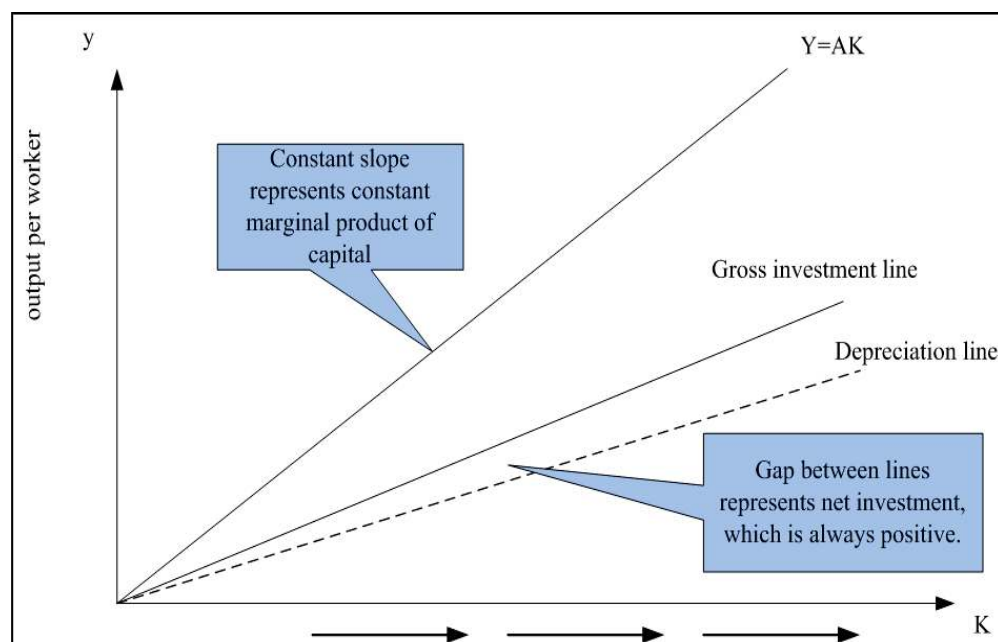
y

output per worker

Y=AK

Constant slope represents constant marginal product of capital

Gross investment line

Depreciation line

Gap between lines represents net investment, which is always positive.

K